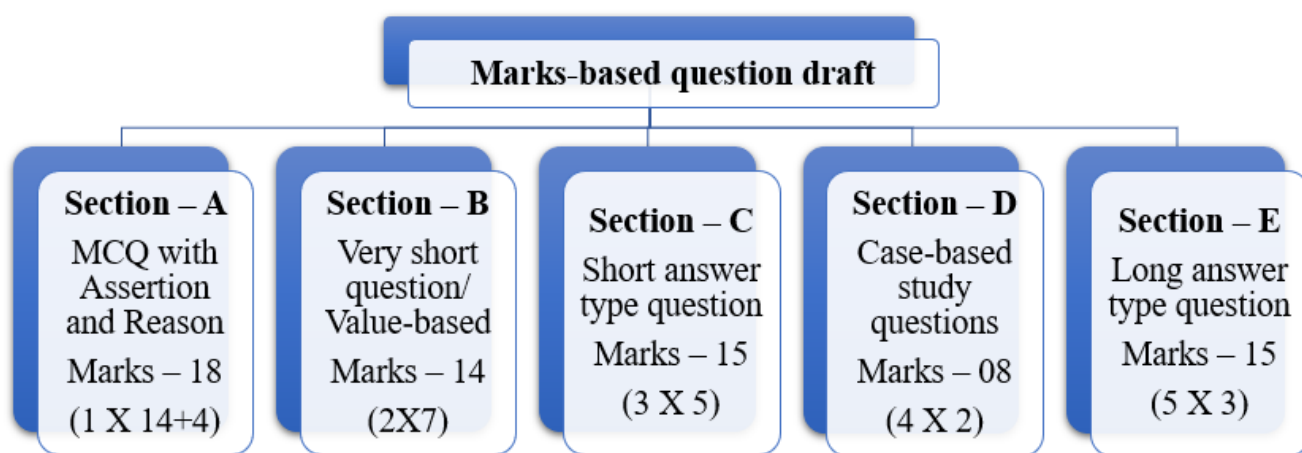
Marks-based question draft

Section – A
MCQ with Assertion and Reason
Marks – 18
(1 X 14+4)

Section – B
Very short question/ Value-based
Marks – 14
(2X7)

Section – C
Short answer type question
Marks – 15
(3 X 5)

Section – D
Case-based study questions
Marks – 08
(4 X 2)

Section – E
Long answer type question
Marks – 15
(5 X 3)